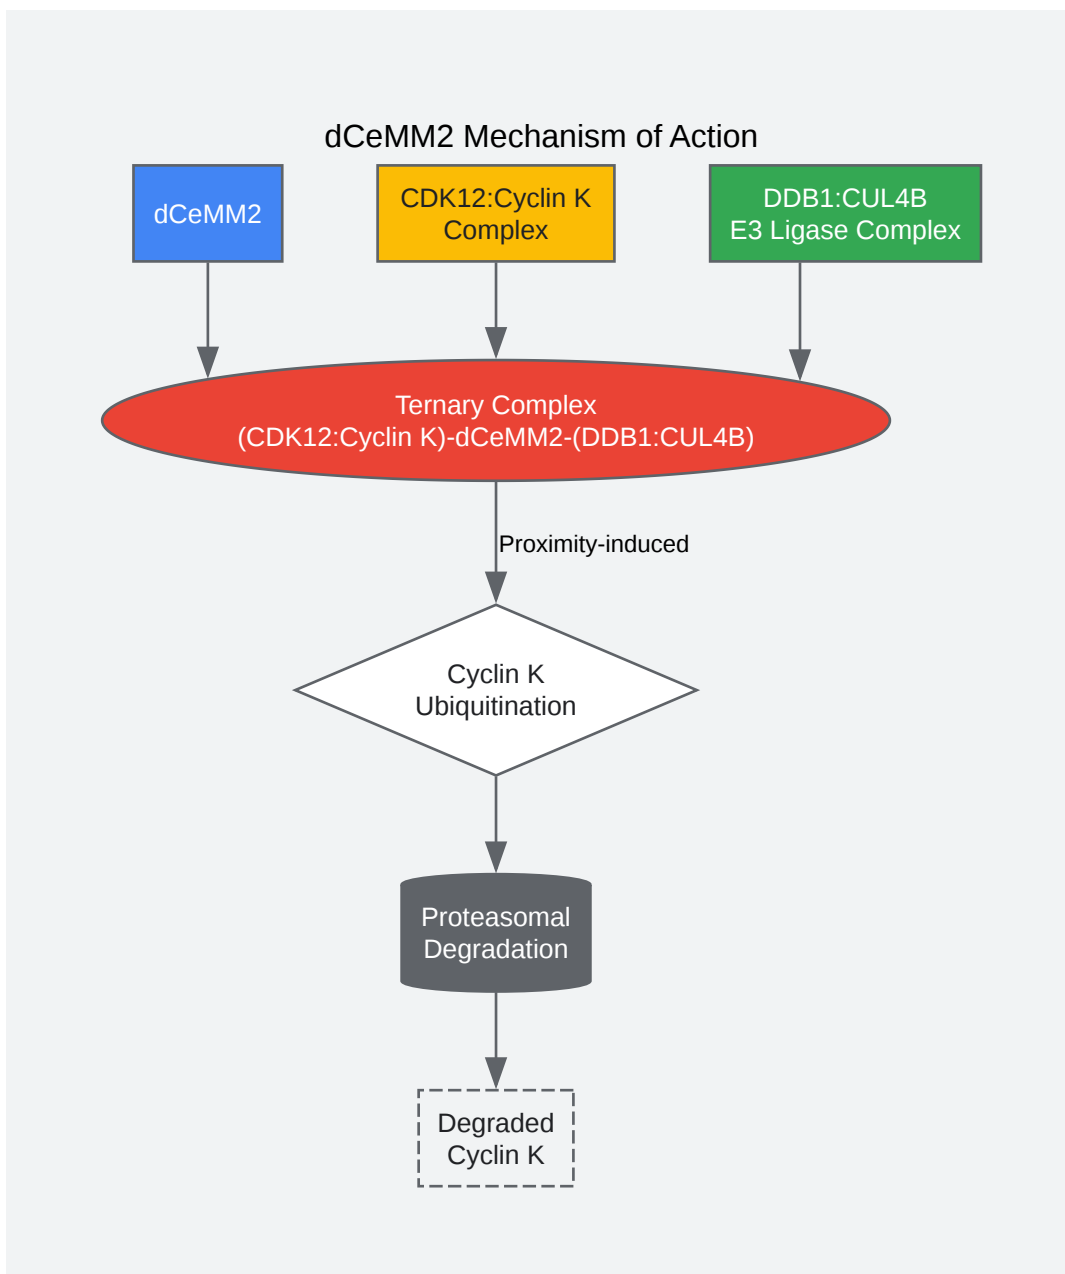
dCeMM2 Mechanism of Action

dCeMM2

CDK12:Cyclin K Complex

DDB1:CUL4B E3 Ligase Complex

Ternary Complex (CDK12:Cyclin K)-dCeMM2-(DDB1:CUL4B)

Proximity-induced

Cyclin K Ubiquitination

Proteasomal Degradation

Degraded Cyclin K